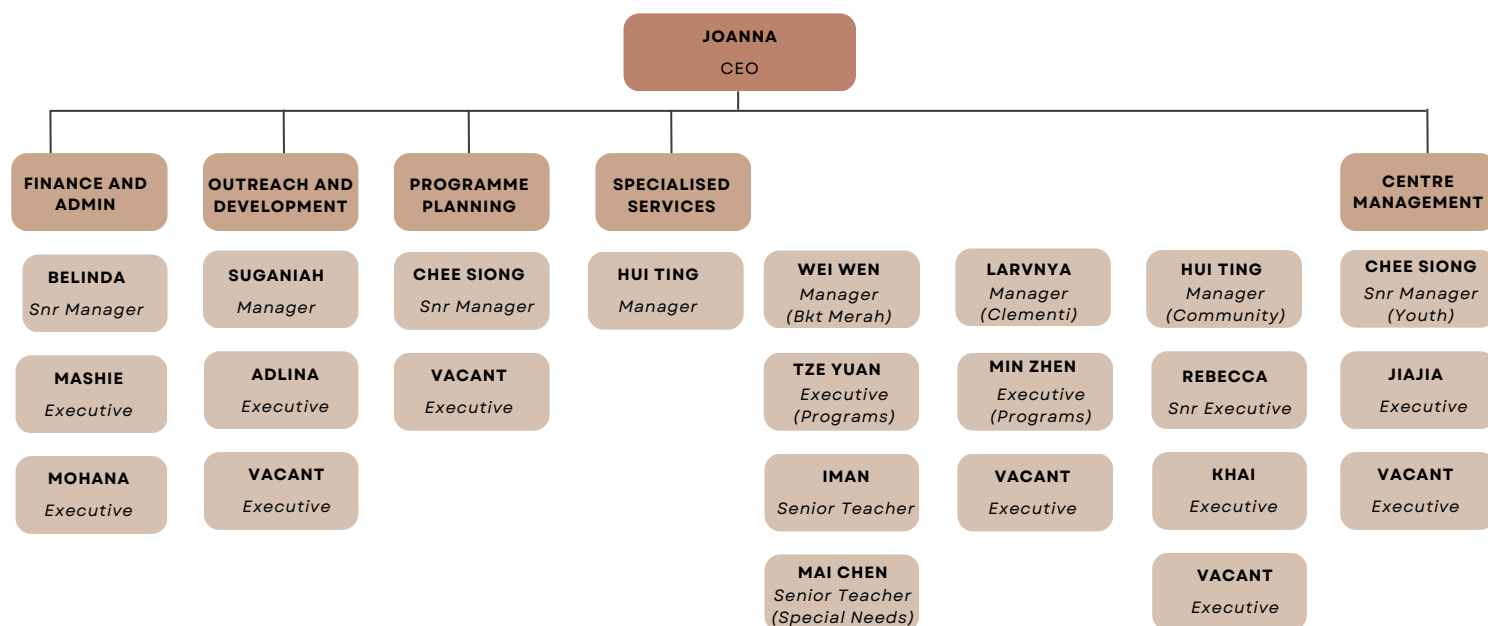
JOANNA
CEO

FINANCE AND ADMIN

BELINDA
Snr Manager

MASHIE
Executive

MOHANA
Executive

OUTREACH AND DEVELOPMENT

SUGANIAH
Manager

ADLINA
Executive

VACANT
Executive

PROGRAMME PLANNING

CHEE SIONG
Snr Manager

VACANT
Executive

SPECIALISED SERVICES

HUI TING
Manager

WEI WEN
Manager
(Bkt Merah)

TZE YUAN
Executive
(Programs)

IMAN
Senior Teacher

MAI CHEN
Senior Teacher
(Special Needs)

LARVNYA
Manager
(Clementi)

MIN ZHEN
Executive
(Programs)

VACANT
Executive

HUI TING
Manager
(Community)

REBECCA
Snr Executive

KHAI
Executive

VACANT
Executive

CENTRE MANAGEMENT

CHEE SIONG
Snr Manager
(Youth)

JIAJIA
Executive

VACANT
Executive